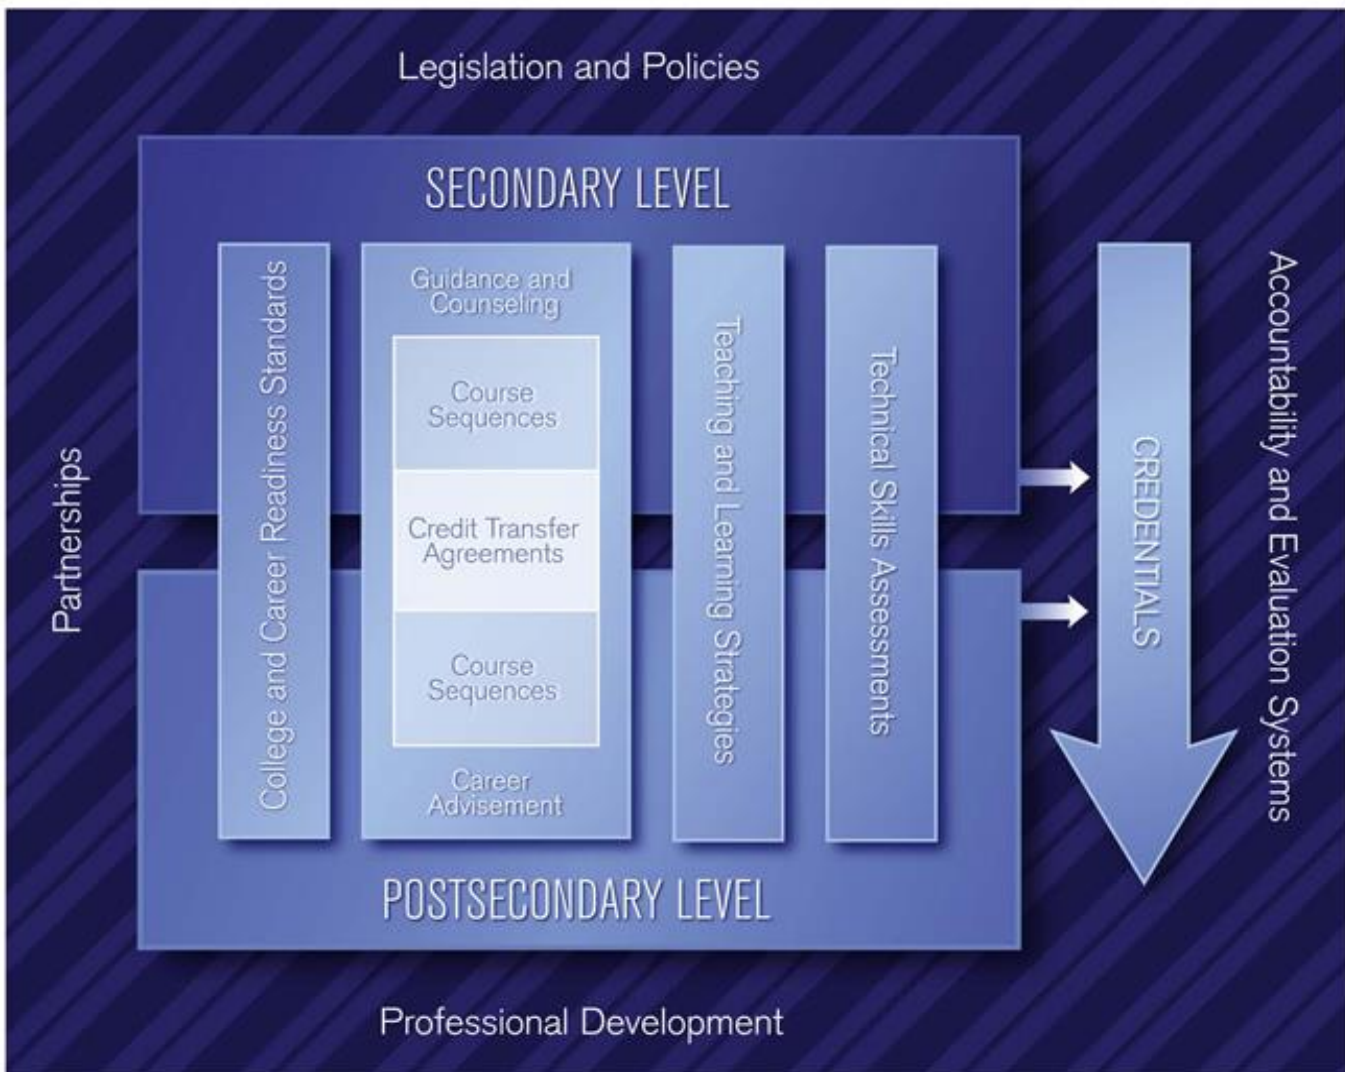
Legislation and Policies

SECONDARY LEVEL

Partnerships

College and Career Readiness Standards

Guidance and Counseling

Course Sequences

Credit Transfer Agreements

Course Sequences

Career Advisement

Teaching and Learning Strategies

Technical Skills Assessments

CREDENTIALS

Accountability and Evaluation Systems

POSTSECONDARY LEVEL

Professional Development